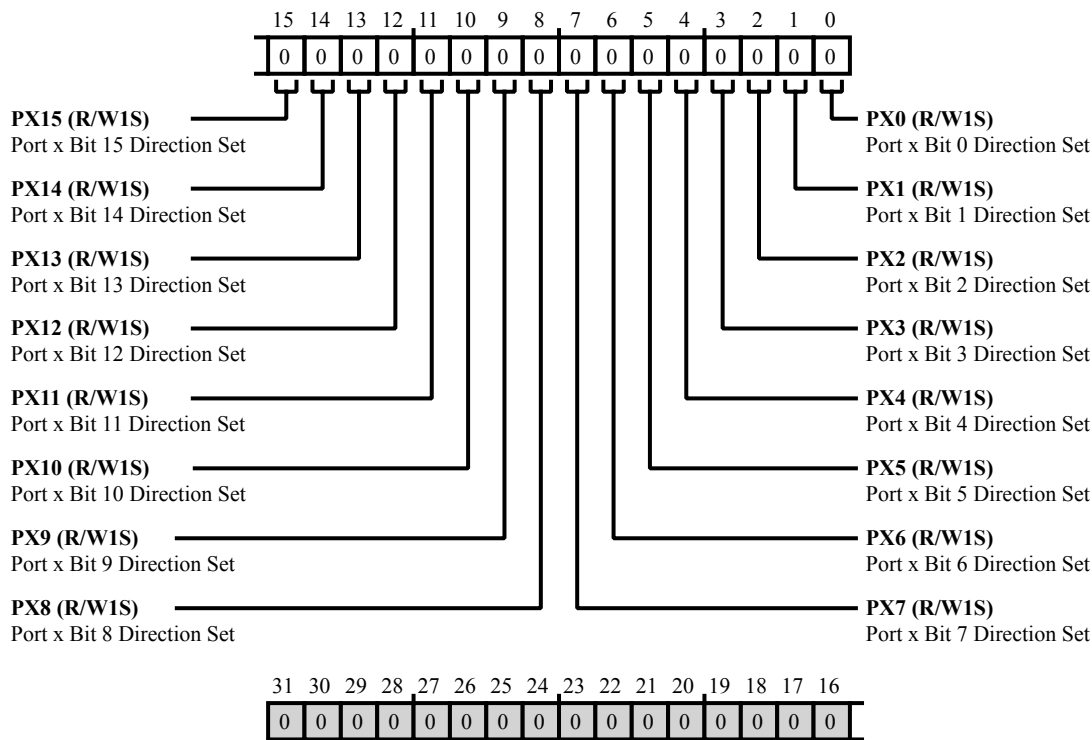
15 14 13 12 11 10 9 8 7 6 5 4 3 2 1 0

| 0 | 0 | 0 | 0 | 0 | 0 | 0 | 0 | 0 | 0 | 0 | 0 | 0 | 0 | 0 | 0 |
|---|---|---|---|---|---|---|---|---|---|---|---|---|---|---|---|

**PX15 (R/W1S)**
Port x Bit 15 Direction Set

**PX14 (R/W1S)**
Port x Bit 14 Direction Set

**PX13 (R/W1S)**
Port x Bit 13 Direction Set

**PX12 (R/W1S)**
Port x Bit 12 Direction Set

**PX11 (R/W1S)**
Port x Bit 11 Direction Set

**PX10 (R/W1S)**
Port x Bit 10 Direction Set

**PX9 (R/W1S)**
Port x Bit 9 Direction Set

**PX8 (R/W1S)**
Port x Bit 8 Direction Set

**PX0 (R/W1S)**
Port x Bit 0 Direction Set

**PX1 (R/W1S)**
Port x Bit 1 Direction Set

**PX2 (R/W1S)**
Port x Bit 2 Direction Set

**PX3 (R/W1S)**
Port x Bit 3 Direction Set

**PX4 (R/W1S)**
Port x Bit 4 Direction Set

**PX5 (R/W1S)**
Port x Bit 5 Direction Set

**PX6 (R/W1S)**
Port x Bit 6 Direction Set

**PX7 (R/W1S)**
Port x Bit 7 Direction Set

31 30 29 28 27 26 25 24 23 22 21 20 19 18 17 16

| 0 | 0 | 0 | 0 | 0 | 0 | 0 | 0 | 0 | 0 | 0 | 0 | 0 | 0 | 0 | 0 |
|---|---|---|---|---|---|---|---|---|---|---|---|---|---|---|---|